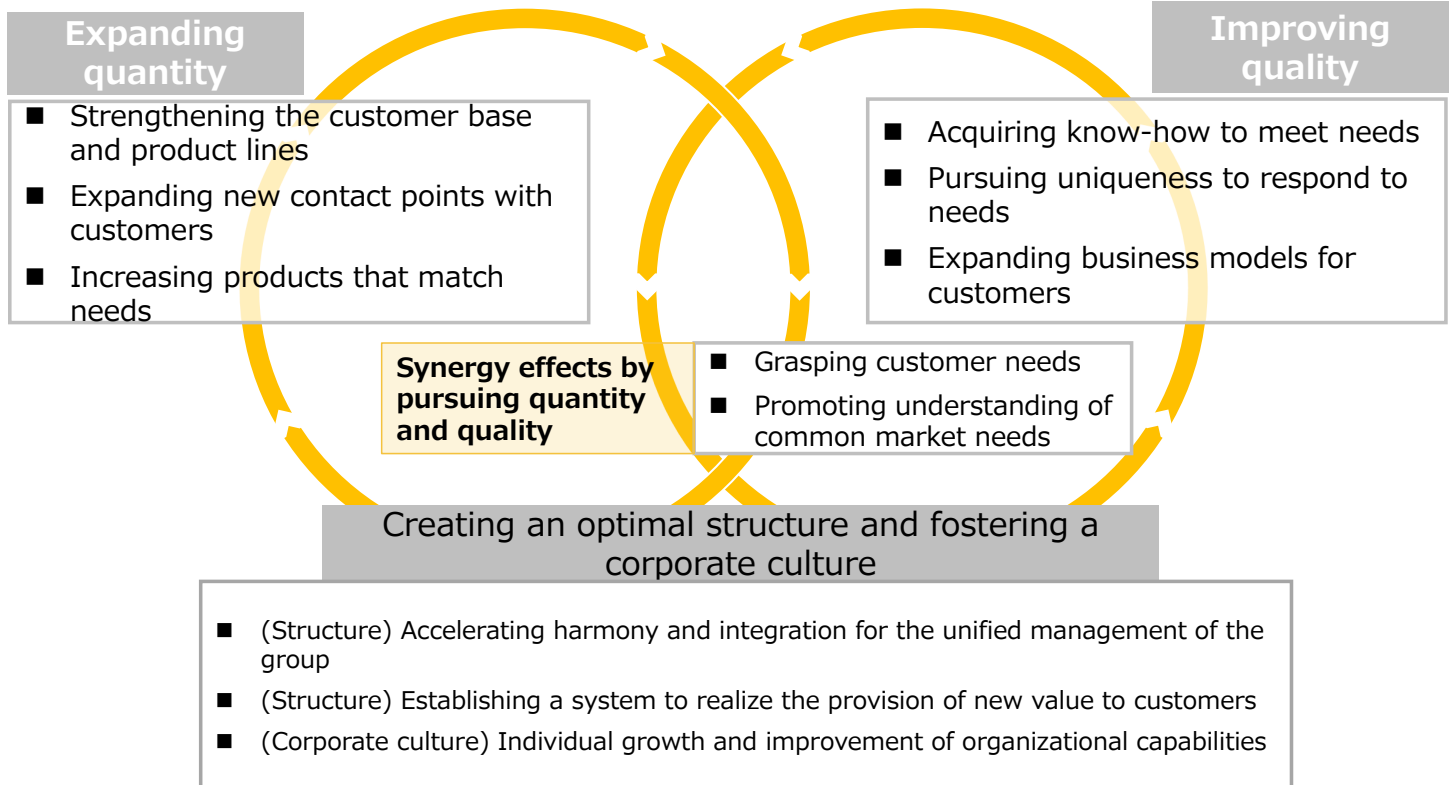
Expanding quantity

■ Strengthening the customer base and product lines
■ Expanding new contact points with customers
■ Increasing products that match needs

Improving quality

■ Acquiring know-how to meet needs
■ Pursuing uniqueness to respond to needs
■ Expanding business models for customers

Synergy effects by pursuing quantity and quality

■ Grasping customer needs
■ Promoting understanding of common market needs

Creating an optimal structure and fostering a corporate culture

■ (Structure) Accelerating harmony and integration for the unified management of the group
■ (Structure) Establishing a system to realize the provision of new value to customers
■ (Corporate culture) Individual growth and improvement of organizational capabilities